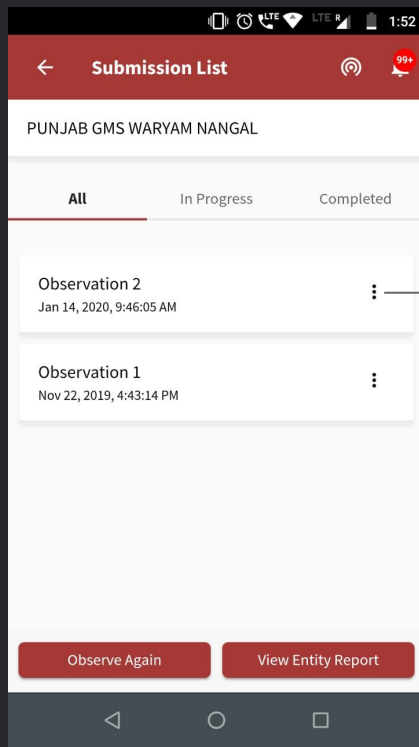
LTE LTE R 1:52

Submission List

99+

PUNJAB GMS WARYAM NANGAL

All

In Progress

Completed

Observation 2
Jan 14, 2020, 9:46:05 AM

Observation 1
Nov 22, 2019, 4:43:14 PM

Observe Again

View Entity Report